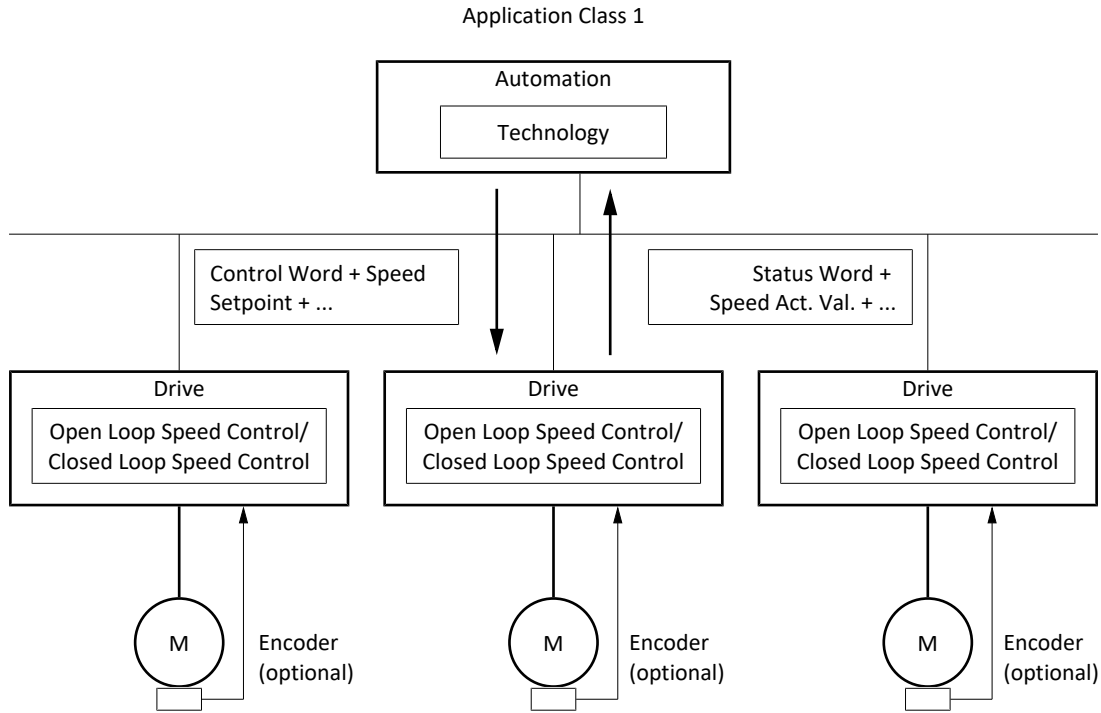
Application Class 1

Automation

Technology

Control Word + Speed Setpoint + ...

Status Word + Speed Act. Val. + ...

Drive

Open Loop Speed Control/ Closed Loop Speed Control

Drive

Open Loop Speed Control/ Closed Loop Speed Control

Drive

Open Loop Speed Control/ Closed Loop Speed Control

M

Encoder (optional)

M

Encoder (optional)

M

Encoder (optional)